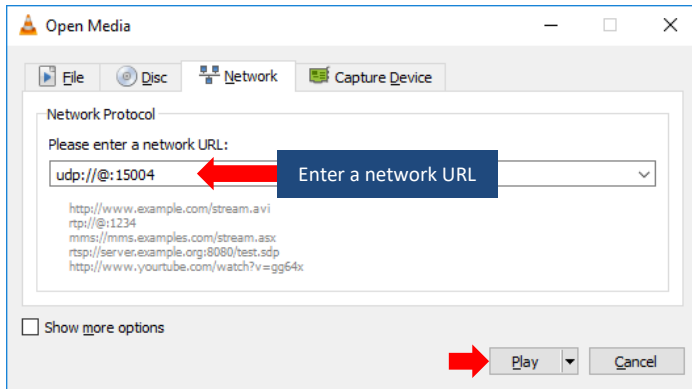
Open Media

File
Disc
Network
Capture Device

Network Protocol

Please enter a network URL:

udp://@:15004

Enter a network URL

http://www.example.com/stream.avi
rtp://@:1234
mms://mms.examples.com/stream.asx
rtsp://server.example.org:8080/test.sdp
http://www.yourtube.com/watch?v=gg64x

Show more options

Play
Cancel